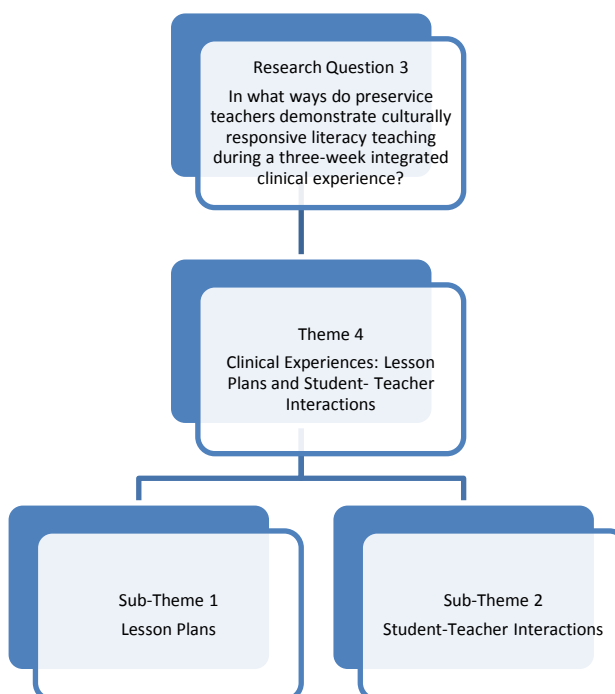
Research Question 3

In what ways do preservice teachers demonstrate culturally responsive literacy teaching during a three-week integrated clinical experience?

Theme 4

Clinical Experiences: Lesson Plans and Student- Teacher Interactions

Sub-Theme 1

Lesson Plans

Sub-Theme 2

Student-Teacher Interactions